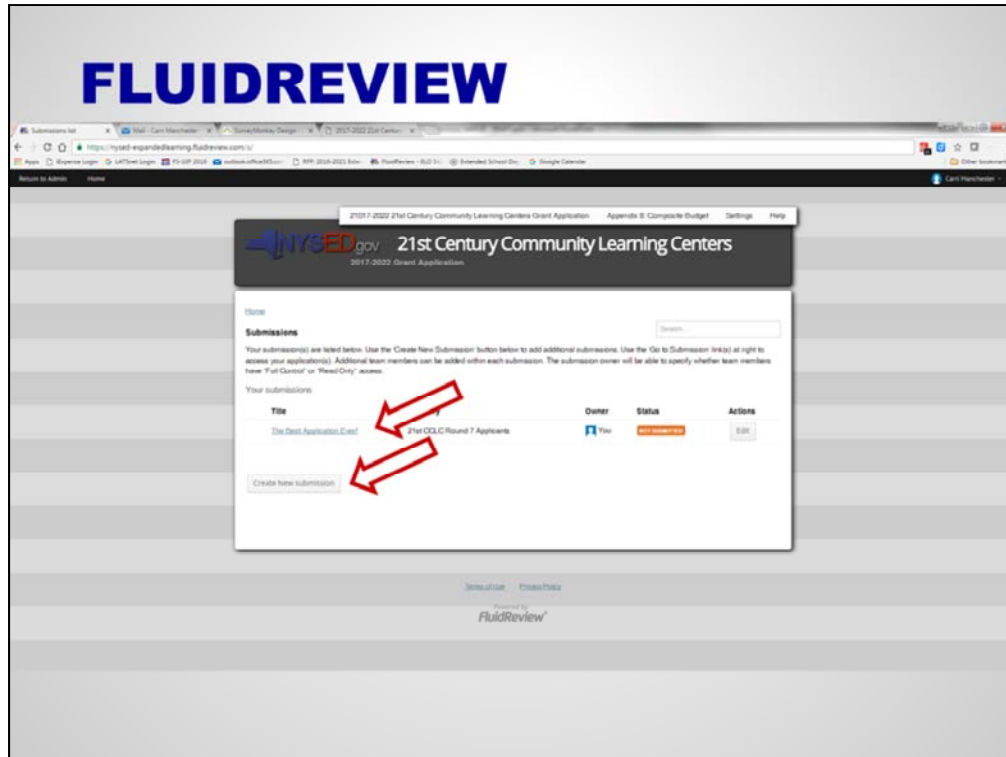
FLUIDREVIEW

Submissions list | Mail - Carri Manchester | SurveyMonkey Design | 2017-2022 21st Century

https://nysed-expandedlearning.fluidreview.com/s/

Apps | iExpense Login | LATSnet Login | FS-10F 2018 | outlook.office365.com | RFP 2016-2021 Exte | FluidReview - ELO | Extended School Da | Google Calendar | Other bookmarks

Return to Admin   Home   Carri Manchester

21017-2022 21st Century Community Learning Centers Grant Application   Appendix 9: Composite Budget   Settings   Help

NYSED.gov 21st Century Community Learning Centers
2017-2022 Grant Application

Home

Submissions

Search...

Your submission(s) are listed below. Use the 'Create New Submission' button below to add additional submissions. Use the 'Go to Submission' link(s) at right to access your application(s). Additional team members can be added within each submission. The submission owner will be able to specify whether team members have 'Full Control' or 'Read-Only' access.

Your submissions

| Title | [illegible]y | Owner | Status | Actions |
|---|---|---|---|---|
| The Best Application Ever! | 21st CCLC Round 7 Applicants | You | NOT SUBMITTED | Edit |

Create New submission

Terms of Use   Privacy Policy

Powered by FluidReview